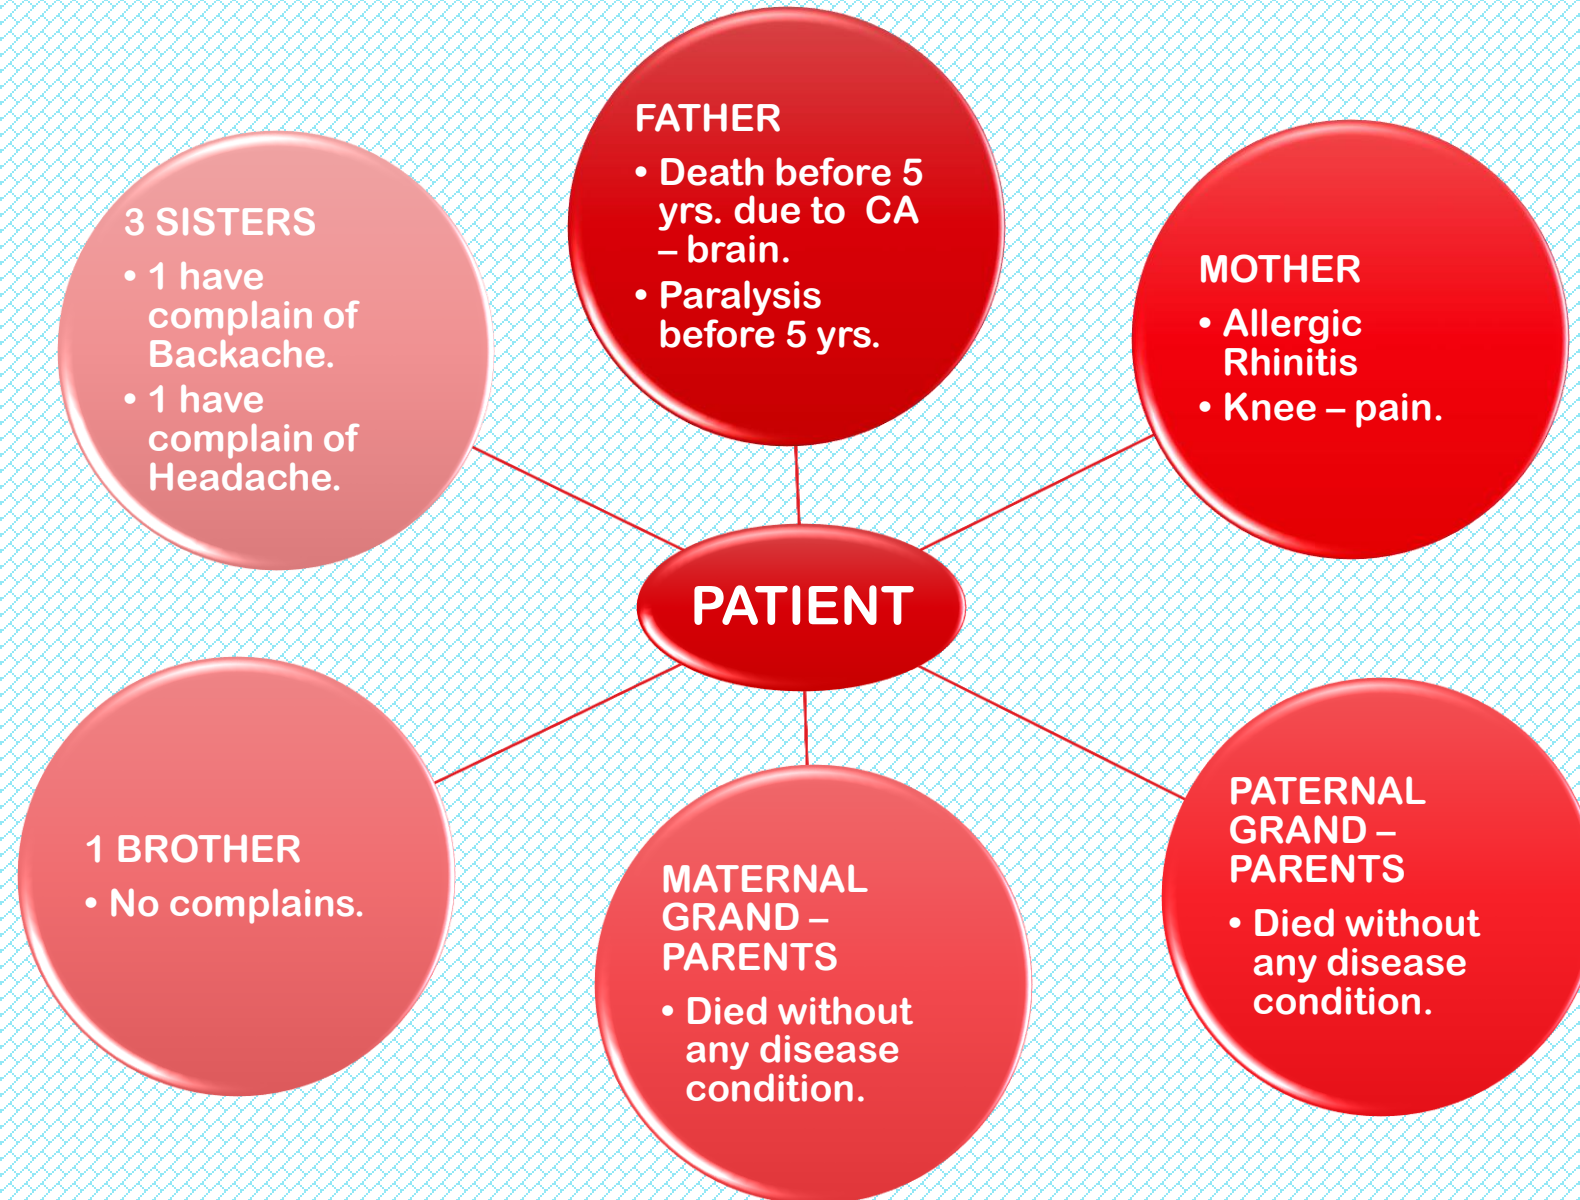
FATHER

• Death before 5 yrs. due to CA – brain.
• Paralysis before 5 yrs.

3 SISTERS

• 1 have complain of Backache.
• 1 have complain of Headache.

MOTHER

• Allergic Rhinitis
• Knee – pain.

PATIENT

1 BROTHER

• No complains.

MATERNAL GRAND – PARENTS

• Died without any disease condition.

PATERNAL GRAND – PARENTS

• Died without any disease condition.